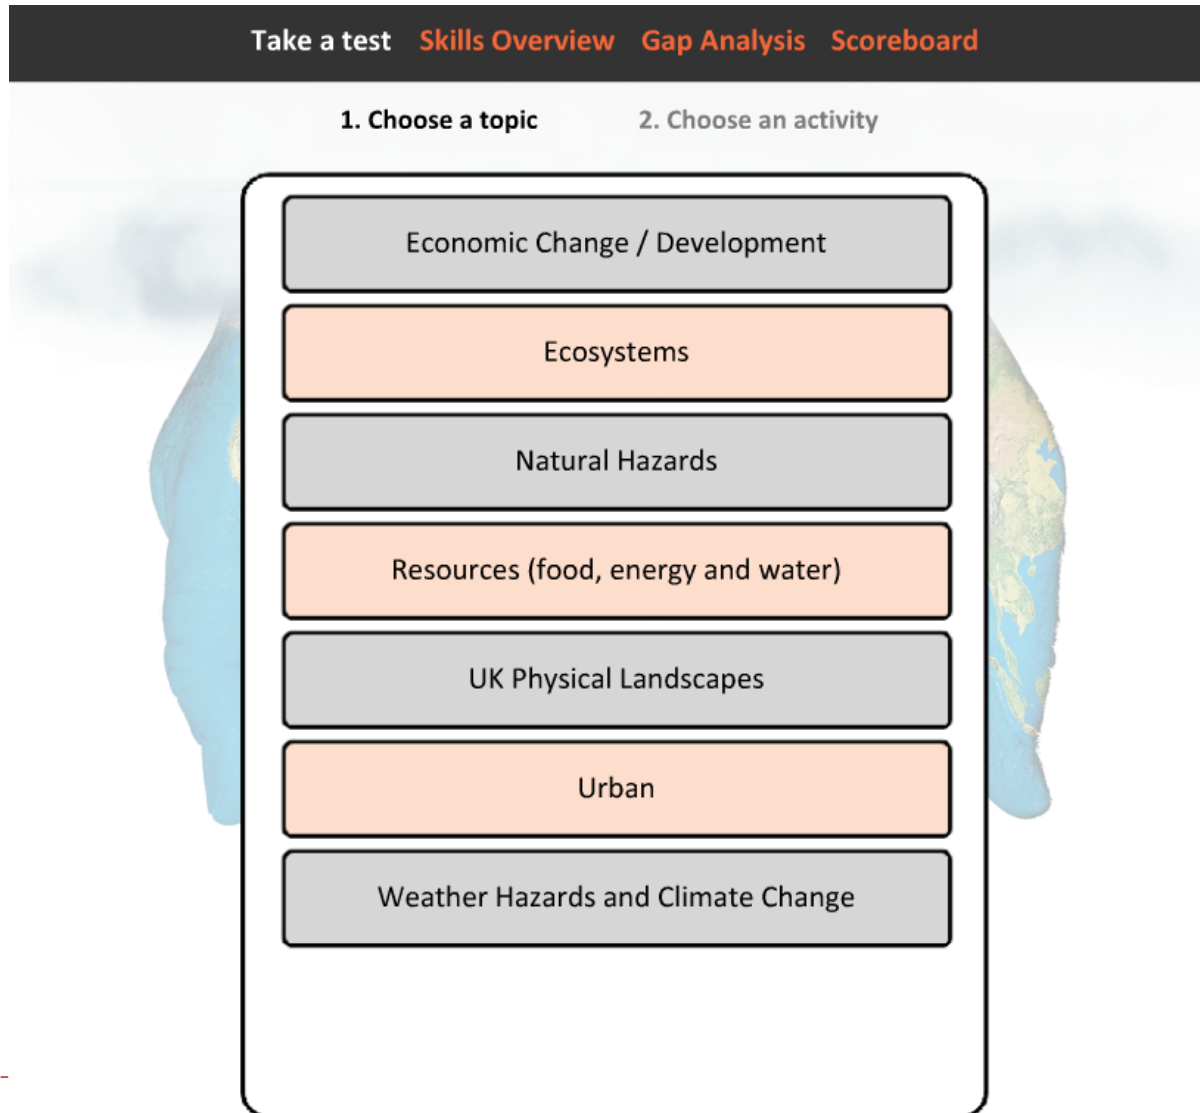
Take a test Skills Overview Gap Analysis Scoreboard

1. Choose a topic 2. Choose an activity

Economic Change / Development

Ecosystems

Natural Hazards

Resources (food, energy and water)

UK Physical Landscapes

Urban

Weather Hazards and Climate Change